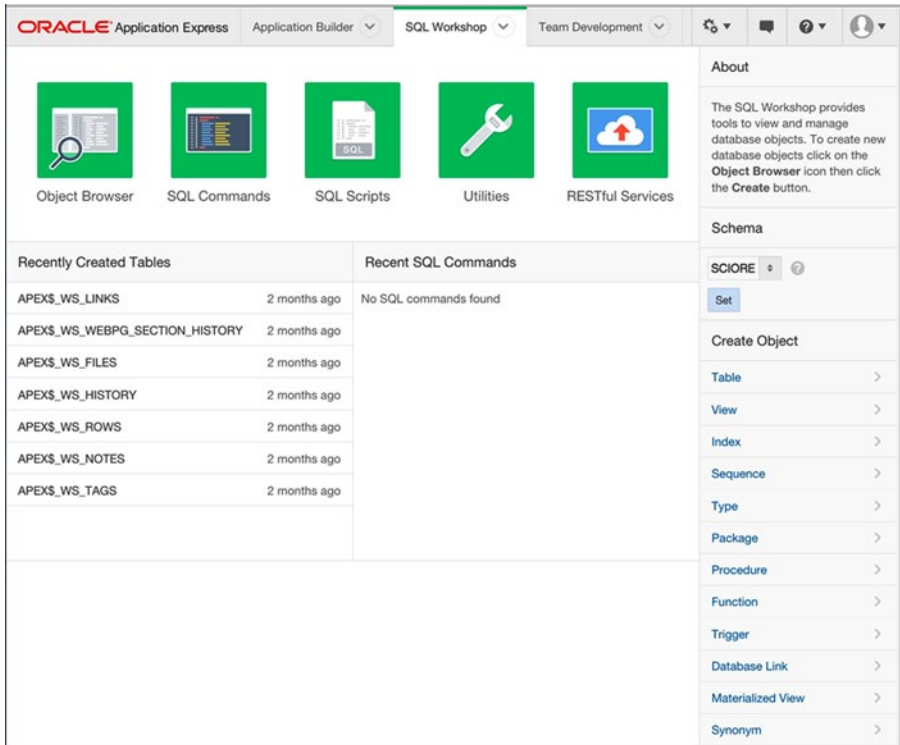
ORACLE Application Express | Application Builder | SQL Workshop | Team Development

SQL

Object Browser | SQL Commands | SQL Scripts | Utilities | RESTful Services

About

The SQL Workshop provides tools to view and manage database objects. To create new database objects click on the **Object Browser** icon then click the **Create** button.

Schema

SCIORE

Set

Create Object

Table
View
Index
Sequence
Type
Package
Procedure
Function
Trigger
Database Link
Materialized View
Synonym

| Recently Created Tables | |
|---|---|
| APEX$_WS_LINKS | 2 months ago |
| APEX$_WS_WEBPG_SECTION_HISTORY | 2 months ago |
| APEX$_WS_FILES | 2 months ago |
| APEX$_WS_HISTORY | 2 months ago |
| APEX$_WS_ROWS | 2 months ago |
| APEX$_WS_NOTES | 2 months ago |
| APEX$_WS_TAGS | 2 months ago |

Recent SQL Commands

No SQL commands found